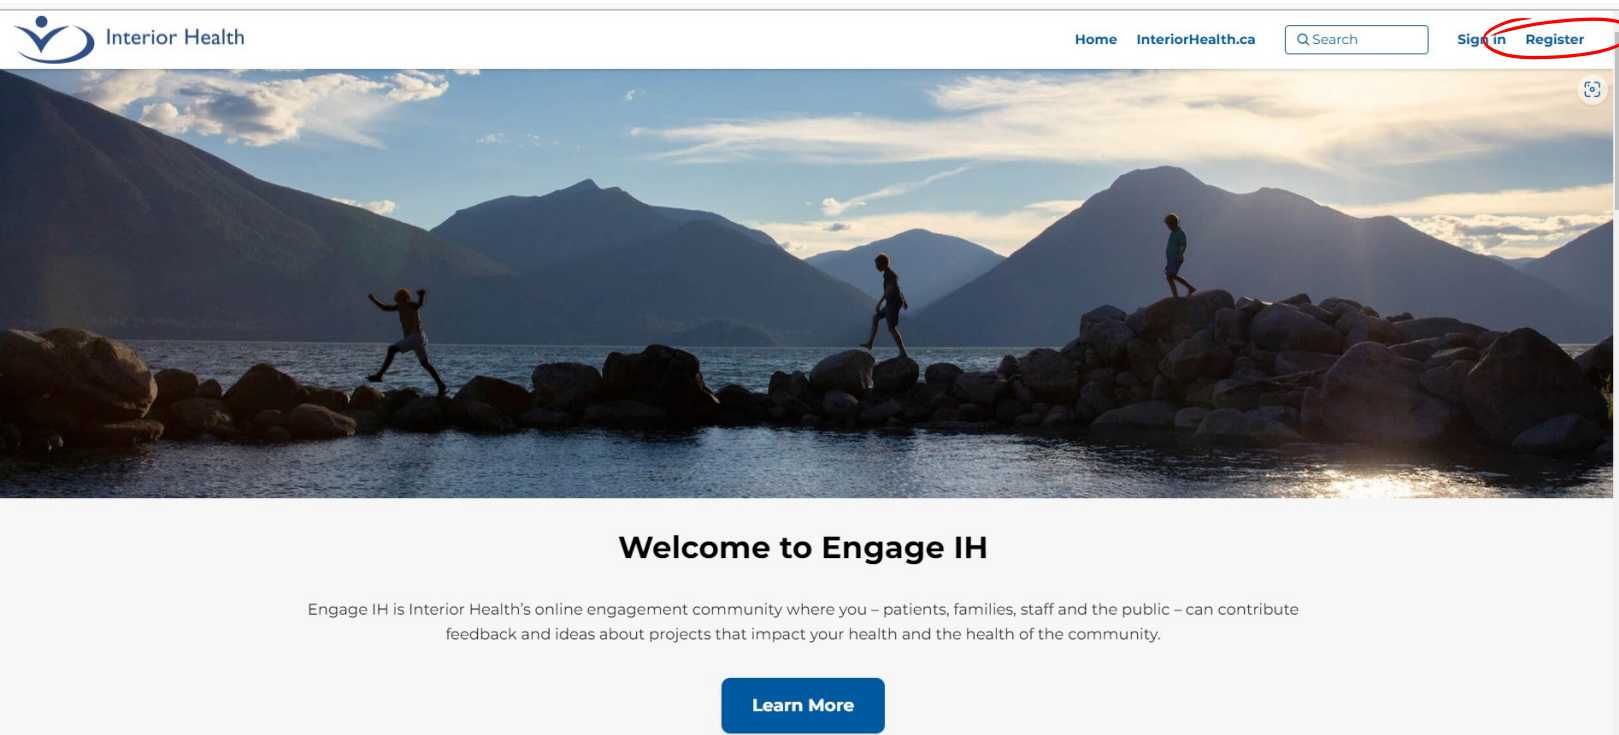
Interior Health

Home InteriorHealth.ca Search Sign in Register

Welcome to Engage IH

Engage IH is Interior Health's online engagement community where you – patients, families, staff and the public – can contribute feedback and ideas about projects that impact your health and the health of the community.

Learn More